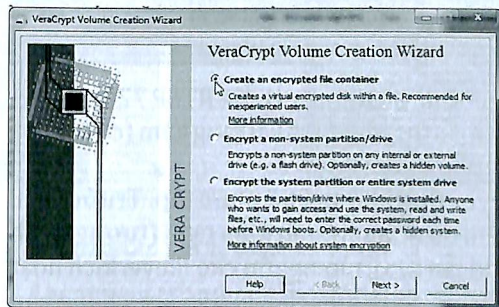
VeraCrypt Volume Creation Wizard

VERA CRYPT

VeraCrypt Volume Creation Wizard

Create an encrypted file container

Creates a virtual encrypted disk within a file. Recommended for inexperienced users.

More information

Encrypt a non-system partition/drive

Encrypts a non-system partition on any internal or external drive (e.g. a flash drive). Optionally, creates a hidden volume.

Encrypt the system partition or entire system drive

Encrypts the partition/drive where Windows is installed. Anyone who wants to gain access and use the system, read and write files, etc., will need to enter the correct password each time before Windows boots. Optionally, creates a hidden system.

More information about system encryption

Help

< Back

Next >

Cancel